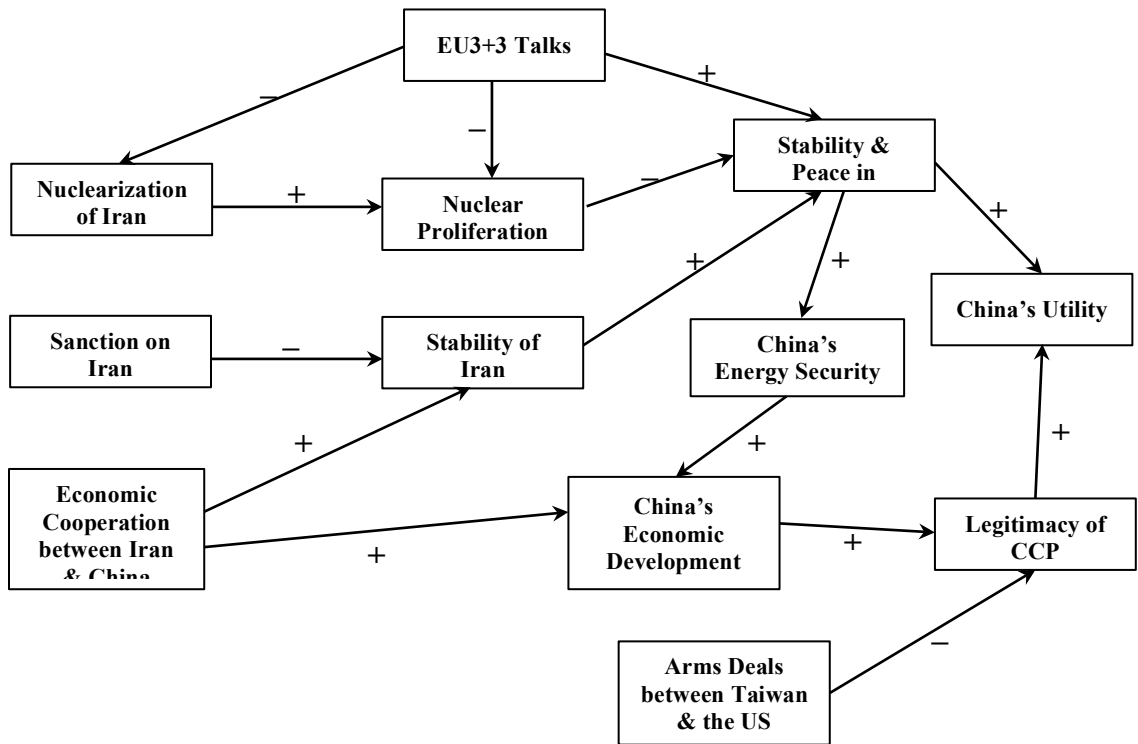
EU3+3 Talks

–

–

+

Nuclearization of Iran

+

Nuclear Proliferation

–

Stability & Peace in

+

+

China's Utility

+

Sanction on Iran

–

Stability of Iran

China's Energy Security

+

+

+

Economic Cooperation between Iran & China

+

China's Economic Development

+

Legitimacy of CCP

–

Arms Deals between Taiwan & the US